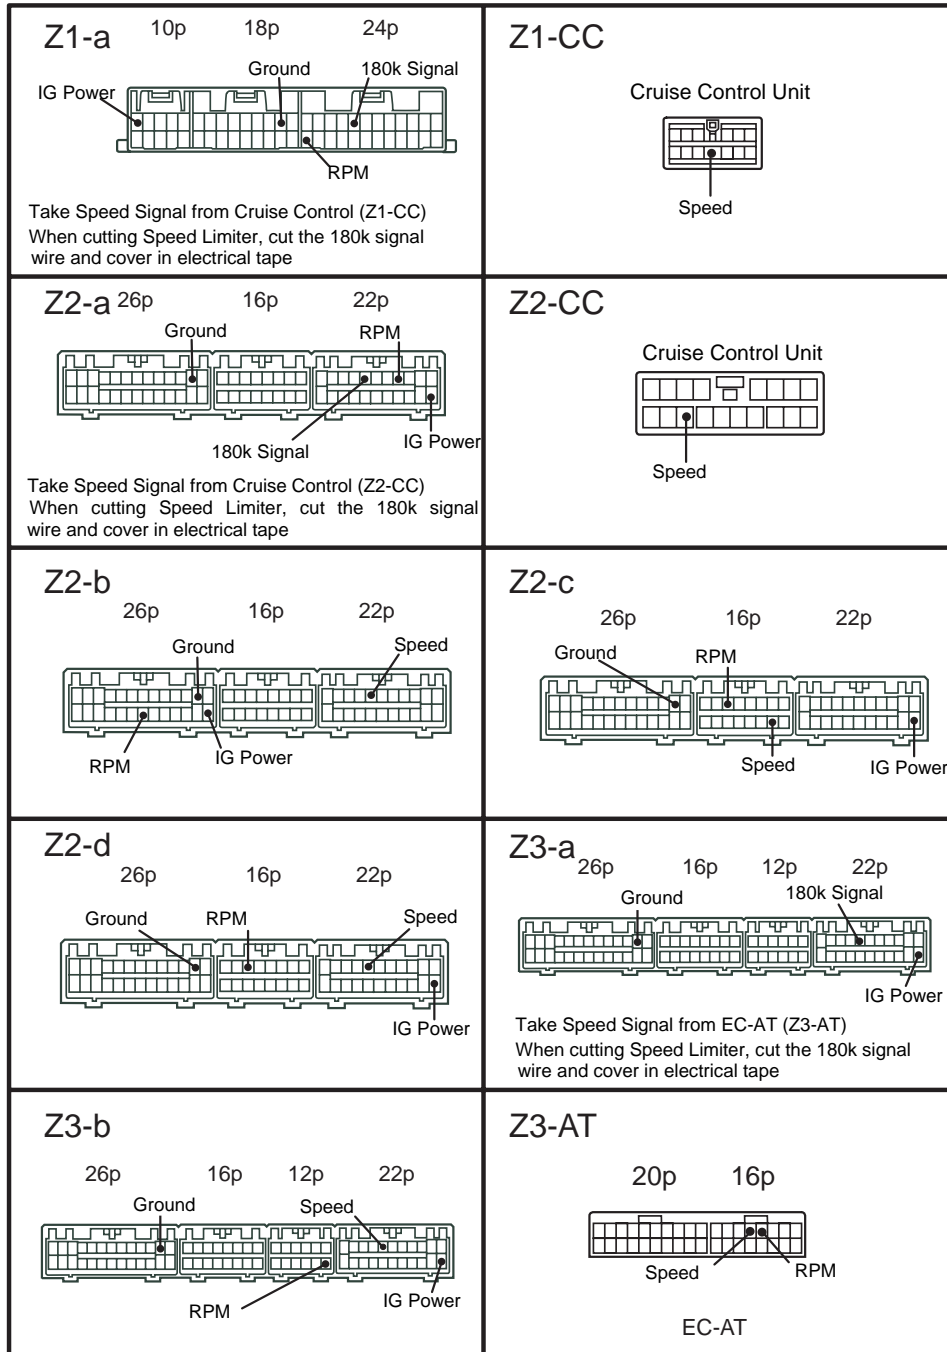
Z1-a
10p 18p 24p
Ground
180k Signal
IG Power
RPM

Take Speed Signal from Cruise Control (Z1-CC)
When cutting Speed Limiter, cut the 180k signal wire and cover in electrical tape

Z1-CC
Cruise Control Unit
Speed

Z2-a
26p 16p 22p
Ground
RPM
180k Signal
IG Power

Take Speed Signal from Cruise Control (Z2-CC)
When cutting Speed Limiter, cut the 180k signal wire and cover in electrical tape

Z2-CC
Cruise Control Unit
Speed

Z2-b
26p 16p 22p
Ground
Speed
RPM
IG Power

Z2-c
26p 16p 22p
Ground
RPM
Speed
IG Power

Z2-d
26p 16p 22p
Ground
RPM
Speed
IG Power

Z3-a
26p 16p 12p 22p
Ground
180k Signal
IG Power

Take Speed Signal from EC-AT (Z3-AT)
When cutting Speed Limiter, cut the 180k signal wire and cover in electrical tape

Z3-b
26p 16p 12p 22p
Ground
Speed
RPM
IG Power

Z3-AT
20p 16p
Speed
RPM
EC-AT